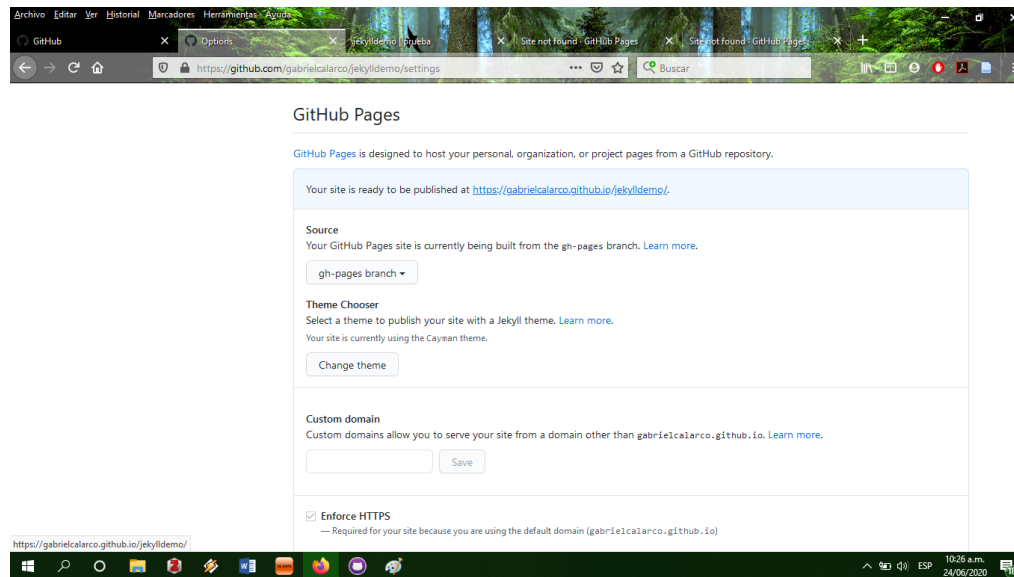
Archivo Editar Ver Historial Marcadores Herramientas Ayuda

GitHub
Options
jekylldemo | prueba
Site not found · GitHub Pages
Site not found · GitHub Pages

https://github.com/gabrielcalarco/jekylldemo/settings
Buscar

GitHub Pages

GitHub Pages is designed to host your personal, organization, or project pages from a GitHub repository.

Your site is ready to be published at https://gabrielcalarco.github.io/jekylldemo/.

Source
Your GitHub Pages site is currently being built from the gh-pages branch. Learn more.

gh-pages branch ▾

Theme Chooser
Select a theme to publish your site with a Jekyll theme. Learn more.

Your site is currently using the Cayman theme.

Change theme

Custom domain
Custom domains allow you to serve your site from a domain other than gabrielcalarco.github.io. Learn more.

Save

Enforce HTTPS
— Required for your site because you are using the default domain (gabrielcalarco.github.io)

https://gabrielcalarco.github.io/jekylldemo/

ESP
10:26 a.m.
24/06/2020